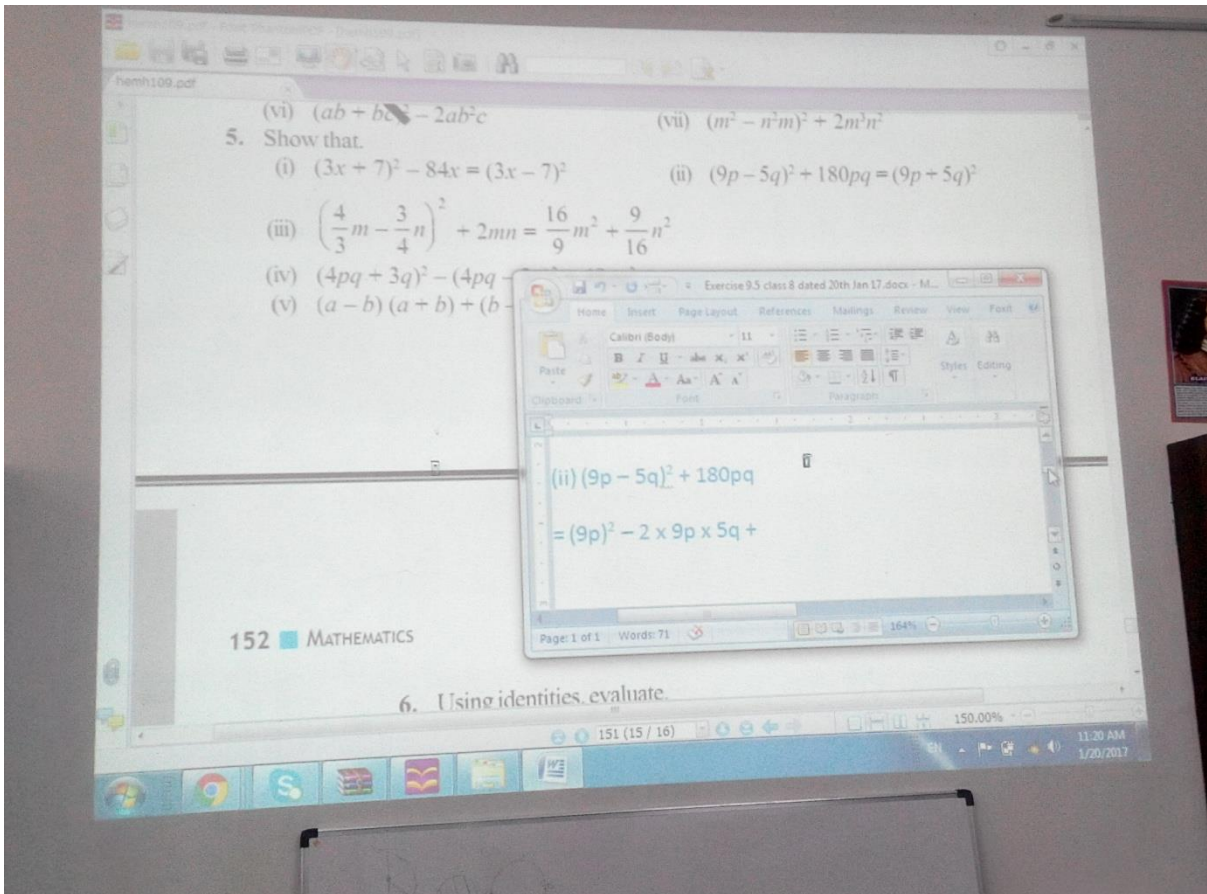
hemh109.pdf

(vi) $(ab + b$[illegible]$ - 2ab^2c$

(vii) $(m^2 - n^2m)^2 + 2m^3n^2$

5. Show that.

(i) $(3x + 7)^2 - 84x = (3x - 7)^2$

(ii) $(9p - 5q)^2 + 180pq = (9p + 5q)^2$

(iii) $\left(\frac{4}{3}m - \frac{3}{4}n\right)^2 + 2mn = \frac{16}{9}m^2 + \frac{9}{16}n^2$

(iv) $(4pq + 3q)^2 - (4pq$ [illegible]

(v) $(a - b)(a + b) + (b -$ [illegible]

Exercise 9.5 class 8 dated 20th Jan 17.docx - M...

Home Insert Page Layout References Mailings Review View Foxit

Paste Calibri (Body) 11 B I U abe $x_2$ $x^2$ Aa A A Styles Editing

Clipboard Font Paragraph

(ii) $(9p - 5q)^2 + 180pq$

$= (9p)^2 - 2 \times 9p \times 5q +$

Page: 1 of 1 Words: 71 164%

152 MATHEMATICS

6. Using identities, evaluate.

151 (15 / 16)

150.00%

EN 11:20 AM 1/20/2017